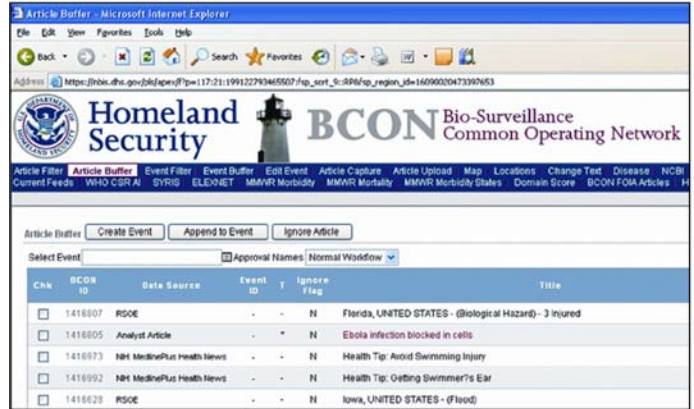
Article Buffer - Microsoft Internet Explorer

File Edit View Favorites Tools Help

Back Search Favorites

Address https://nbis.dhs.gov/pls/apex/f?p=117:21:1991227934655507::sp_sort_9::RP&sp_region_id=1609002047339​7653

Homeland Security

BCON Bio-Surveillance Common Operating Network

Article Filter Article Buffer Event Filter Event Buffer Edit Event Article Capture Article Upload Map Locations Change Text Disease NCBI
Current Feeds WHO CSR AI SYRIS ELEXNET MMWR Morbidity MMWR Mortality MMWR Morbidity States Domain Score BCON FOIA Articles H

Article Buffer Create Event Append to Event Ignore Article

Select Event Approval Names Normal Workflow

| Chk | BCON ID | Data Source | Event ID | T | Ignore Flag | Title |
|---|---|---|---|---|---|---|
| | 1416807 | RSOE | - | - | N | Florida, UNITED STATES - (Biological Hazard) - 3 Injured |
| | 1416805 | Analyst Article | - | * | N | Ebola infection blocked in cells |
| | 1416973 | NIH MedlinePlus Health News | - | - | N | Health Tip: Avoid Swimming Injury |
| | 1416992 | NIH MedlinePlus Health News | - | - | N | Health Tip: Getting Swimmer?s Ear |
| | 1416628 | RSOE | - | - | N | Iowa, UNITED STATES - (Flood) |